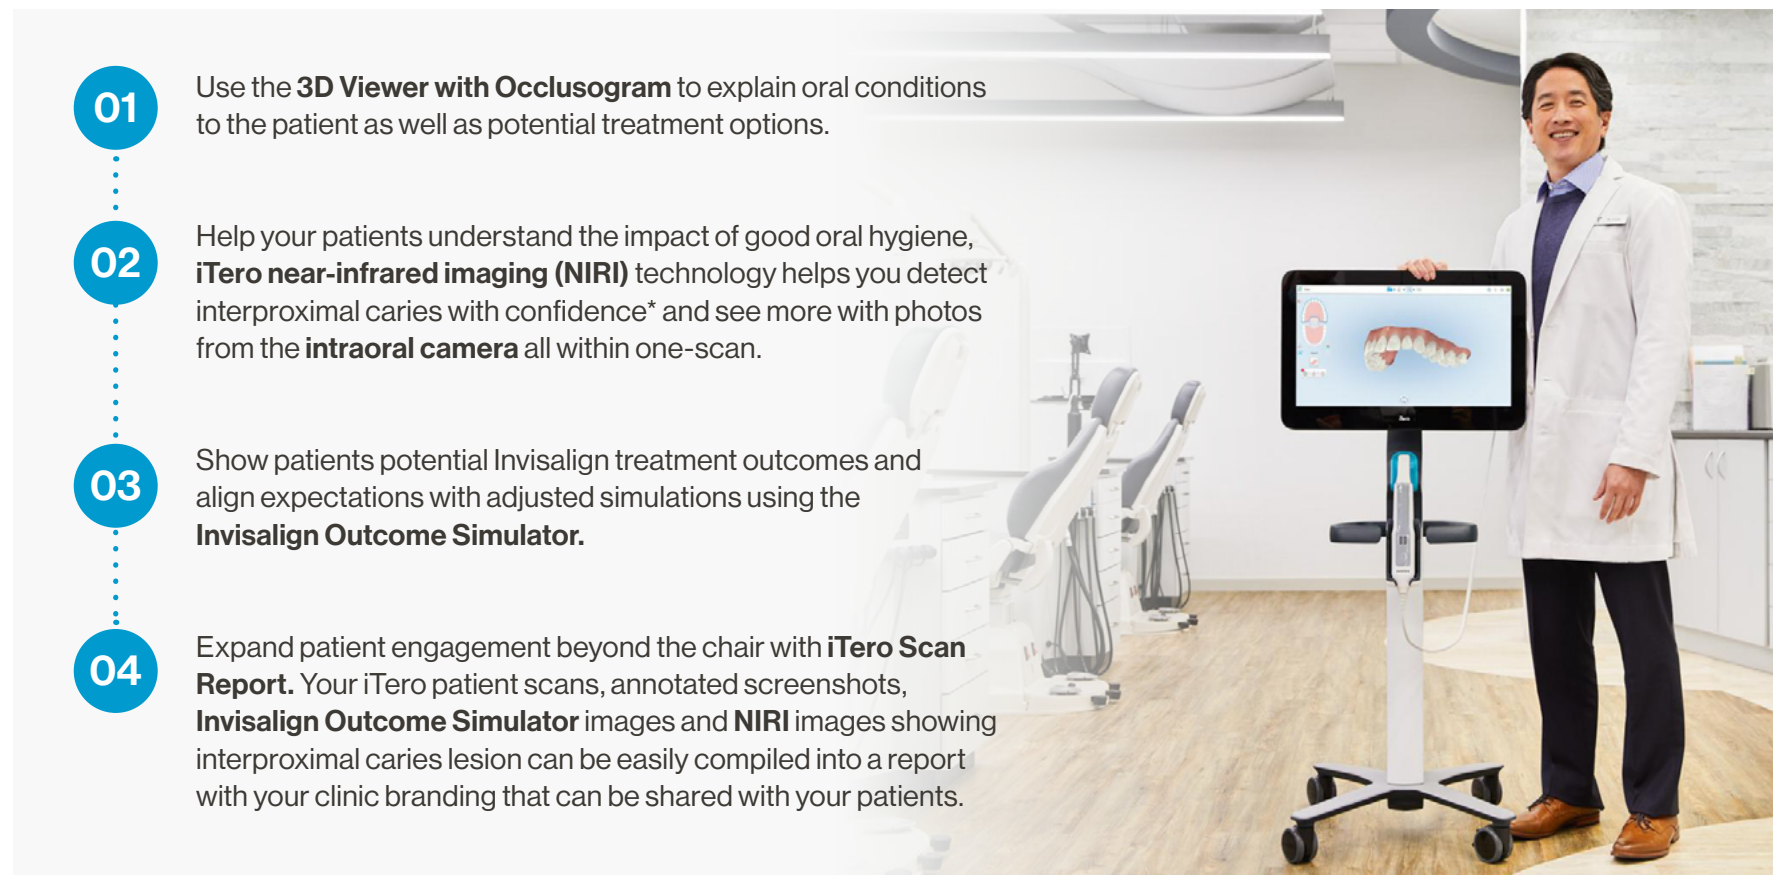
01

Use the **3D Viewer with Occlusogram** to explain oral conditions to the patient as well as potential treatment options.

02

Help your patients understand the impact of good oral hygiene, **iTero near-infrared imaging (NIRI)** technology helps you detect interproximal caries with confidence* and see more with photos from the **intraoral camera** all within one-scan.

03

Show patients potential Invisalign treatment outcomes and align expectations with adjusted simulations using the **Invisalign Outcome Simulator.**

04

Expand patient engagement beyond the chair with **iTero Scan Report.** Your iTero patient scans, annotated screenshots, **Invisalign Outcome Simulator** images and **NIRI** images showing interproximal caries lesion can be easily compiled into a report with your clinic branding that can be shared with your patients.